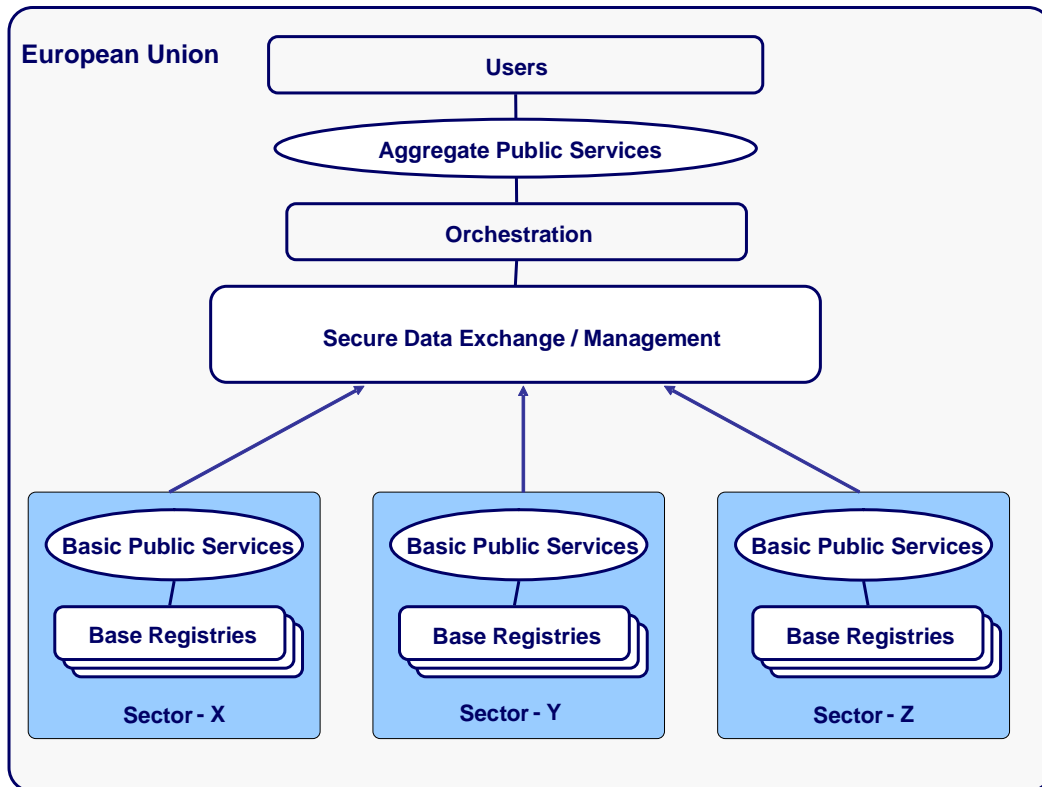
European Union

Users

Aggregate Public Services

Orchestration

Secure Data Exchange / Management

Basic Public Services

Base Registries

Sector - X

Basic Public Services

Base Registries

Sector - Y

Basic Public Services

Base Registries

Sector - Z